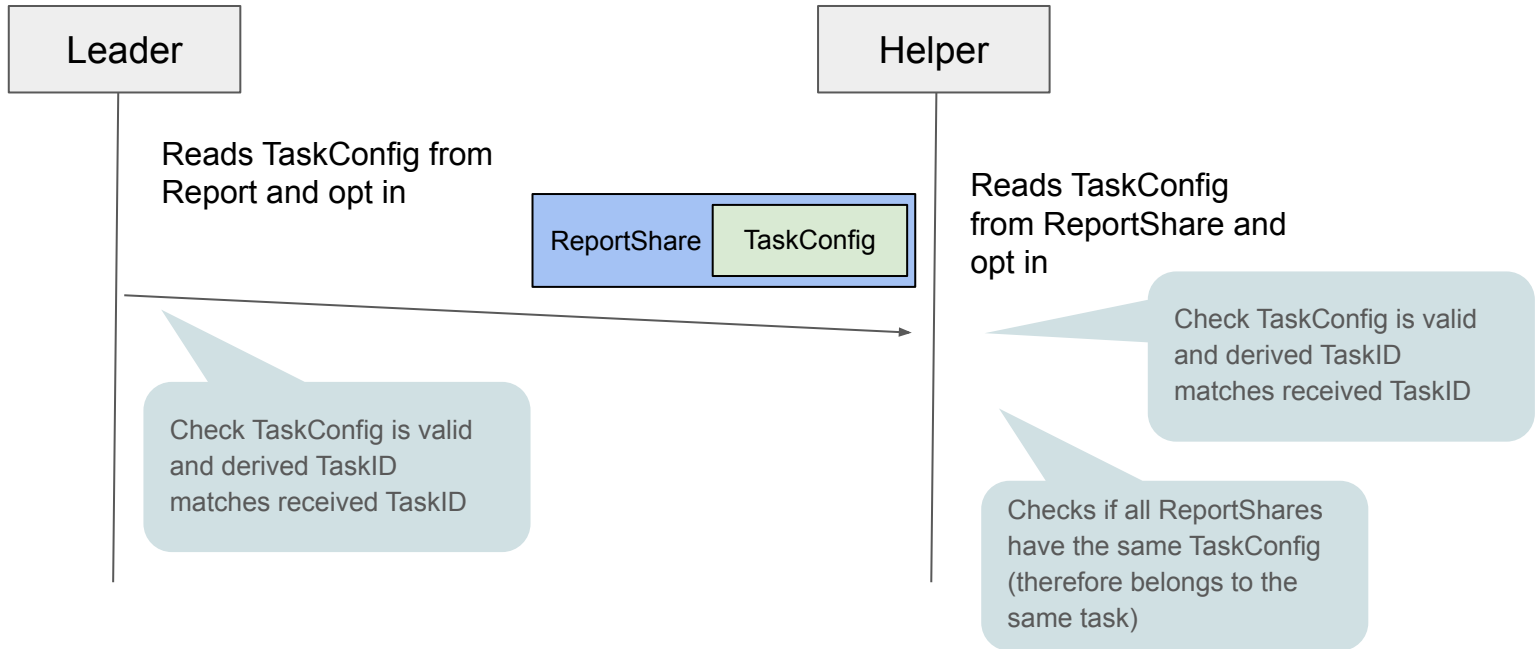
Leader

Helper

Reads TaskConfig from Report and opt in

ReportShare

TaskConfig

Reads TaskConfig from ReportShare and opt in

Check TaskConfig is valid and derived TaskID matches received TaskID

Check TaskConfig is valid and derived TaskID matches received TaskID

Checks if all ReportShares have the same TaskConfig (therefore belongs to the same task)